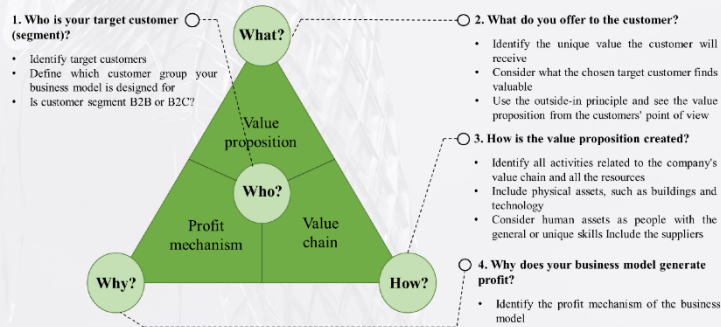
1. Who is your target customer (segment)?

- Identify target customers
- Define which customer group your business model is designed for
- Is customer segment B2B or B2C?

What?

Value proposition

Who?

Profit mechanism

Value chain

Why?

How?

2. What do you offer to the customer?

- Identify the unique value the customer will receive
- Consider what the chosen target customer finds valuable
- Use the outside-in principle and see the value proposition from the customers' point of view

3. How is the value proposition created?

- Identify all activities related to the company's value chain and all the resources
- Include physical assets, such as buildings and technology
- Consider human assets as people with the general or unique skills Include the suppliers

4. Why does your business model generate profit?

- Identify the profit mechanism of the business model